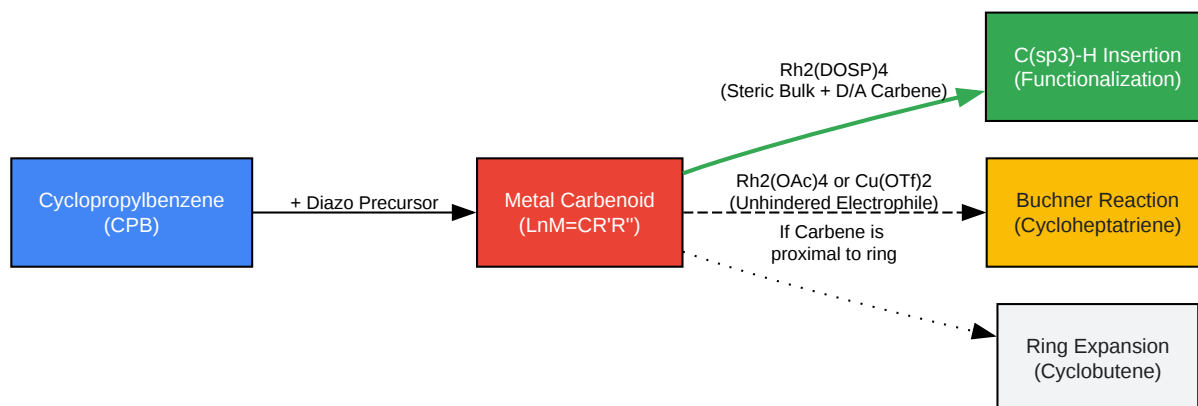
Cyclopropylbenzene
(CPB)

+ Diazo Precursor

Metal Carbenoid
(LnM=CR'R'')

Rh2(DOSP)4
(Steric Bulk + D/A Carbene)

C(sp3)-H Insertion
(Functionalization)

Rh2(OAc)4 or Cu(OTf)2
(Unhindered Electrophile)

Buchner Reaction
(Cycloheptatriene)

If Carbene is
proximal to ring

Ring Expansion
(Cyclobutene)